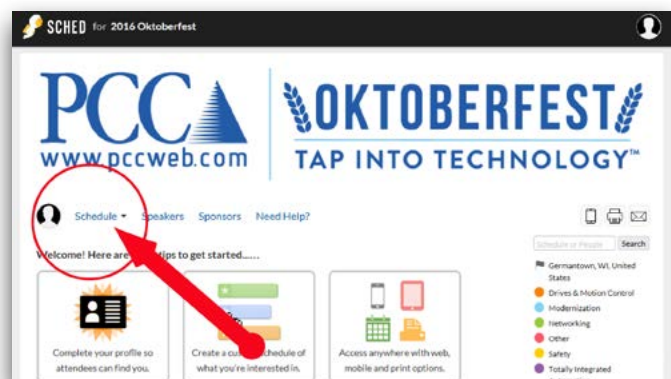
SCHED for 2016 Oktoberfest

PCC
www.pccweb.com

OKTOBERFEST
TAP INTO TECHNOLOGY™

Schedule ▾ Speakers Sponsors Need Help?

Welcome! Here are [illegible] tips to get started......

Complete your profile so attendees can find you.

Create a cu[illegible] schedule of what you're interested in.

Access anywhere with web, mobile and print options.

Schedule or People Search

Germantown, WI, United States
Drives & Motion Control
Modernization
Networking
Other
Safety
Totally Integrated